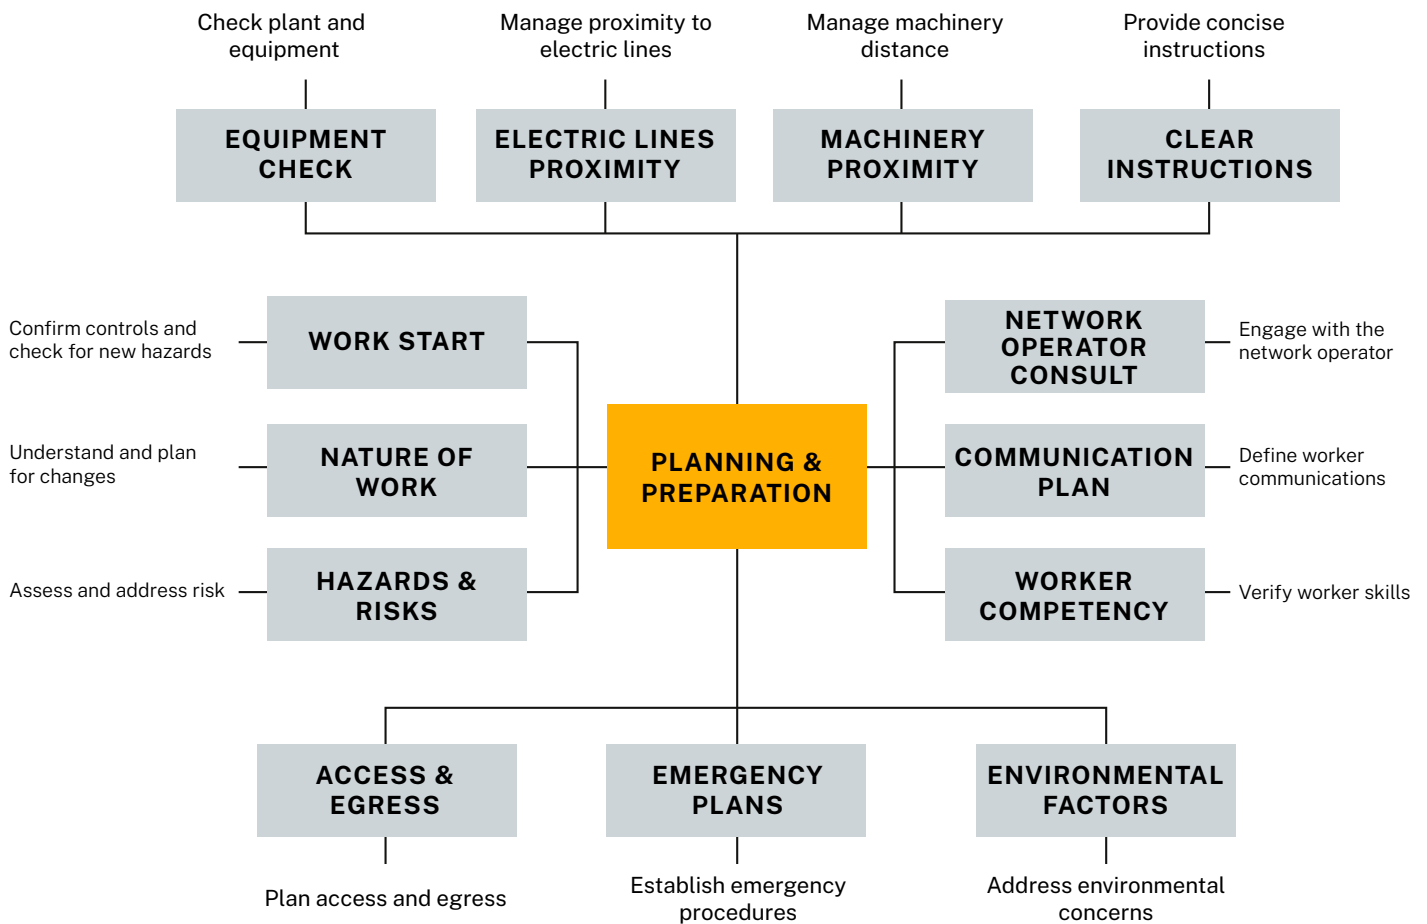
Check plant and equipment

Manage proximity to electric lines

Manage machinery distance

Provide concise instructions

EQUIPMENT CHECK

ELECTRIC LINES PROXIMITY

MACHINERY PROXIMITY

CLEAR INSTRUCTIONS

Confirm controls and check for new hazards

WORK START

NETWORK OPERATOR CONSULT

Engage with the network operator

Understand and plan for changes

NATURE OF WORK

PLANNING & PREPARATION

COMMUNICATION PLAN

Define worker communications

Assess and address risk

HAZARDS & RISKS

WORKER COMPETENCY

Verify worker skills

ACCESS & EGRESS

EMERGENCY PLANS

ENVIRONMENTAL FACTORS

Plan access and egress

Establish emergency procedures

Address environmental concerns